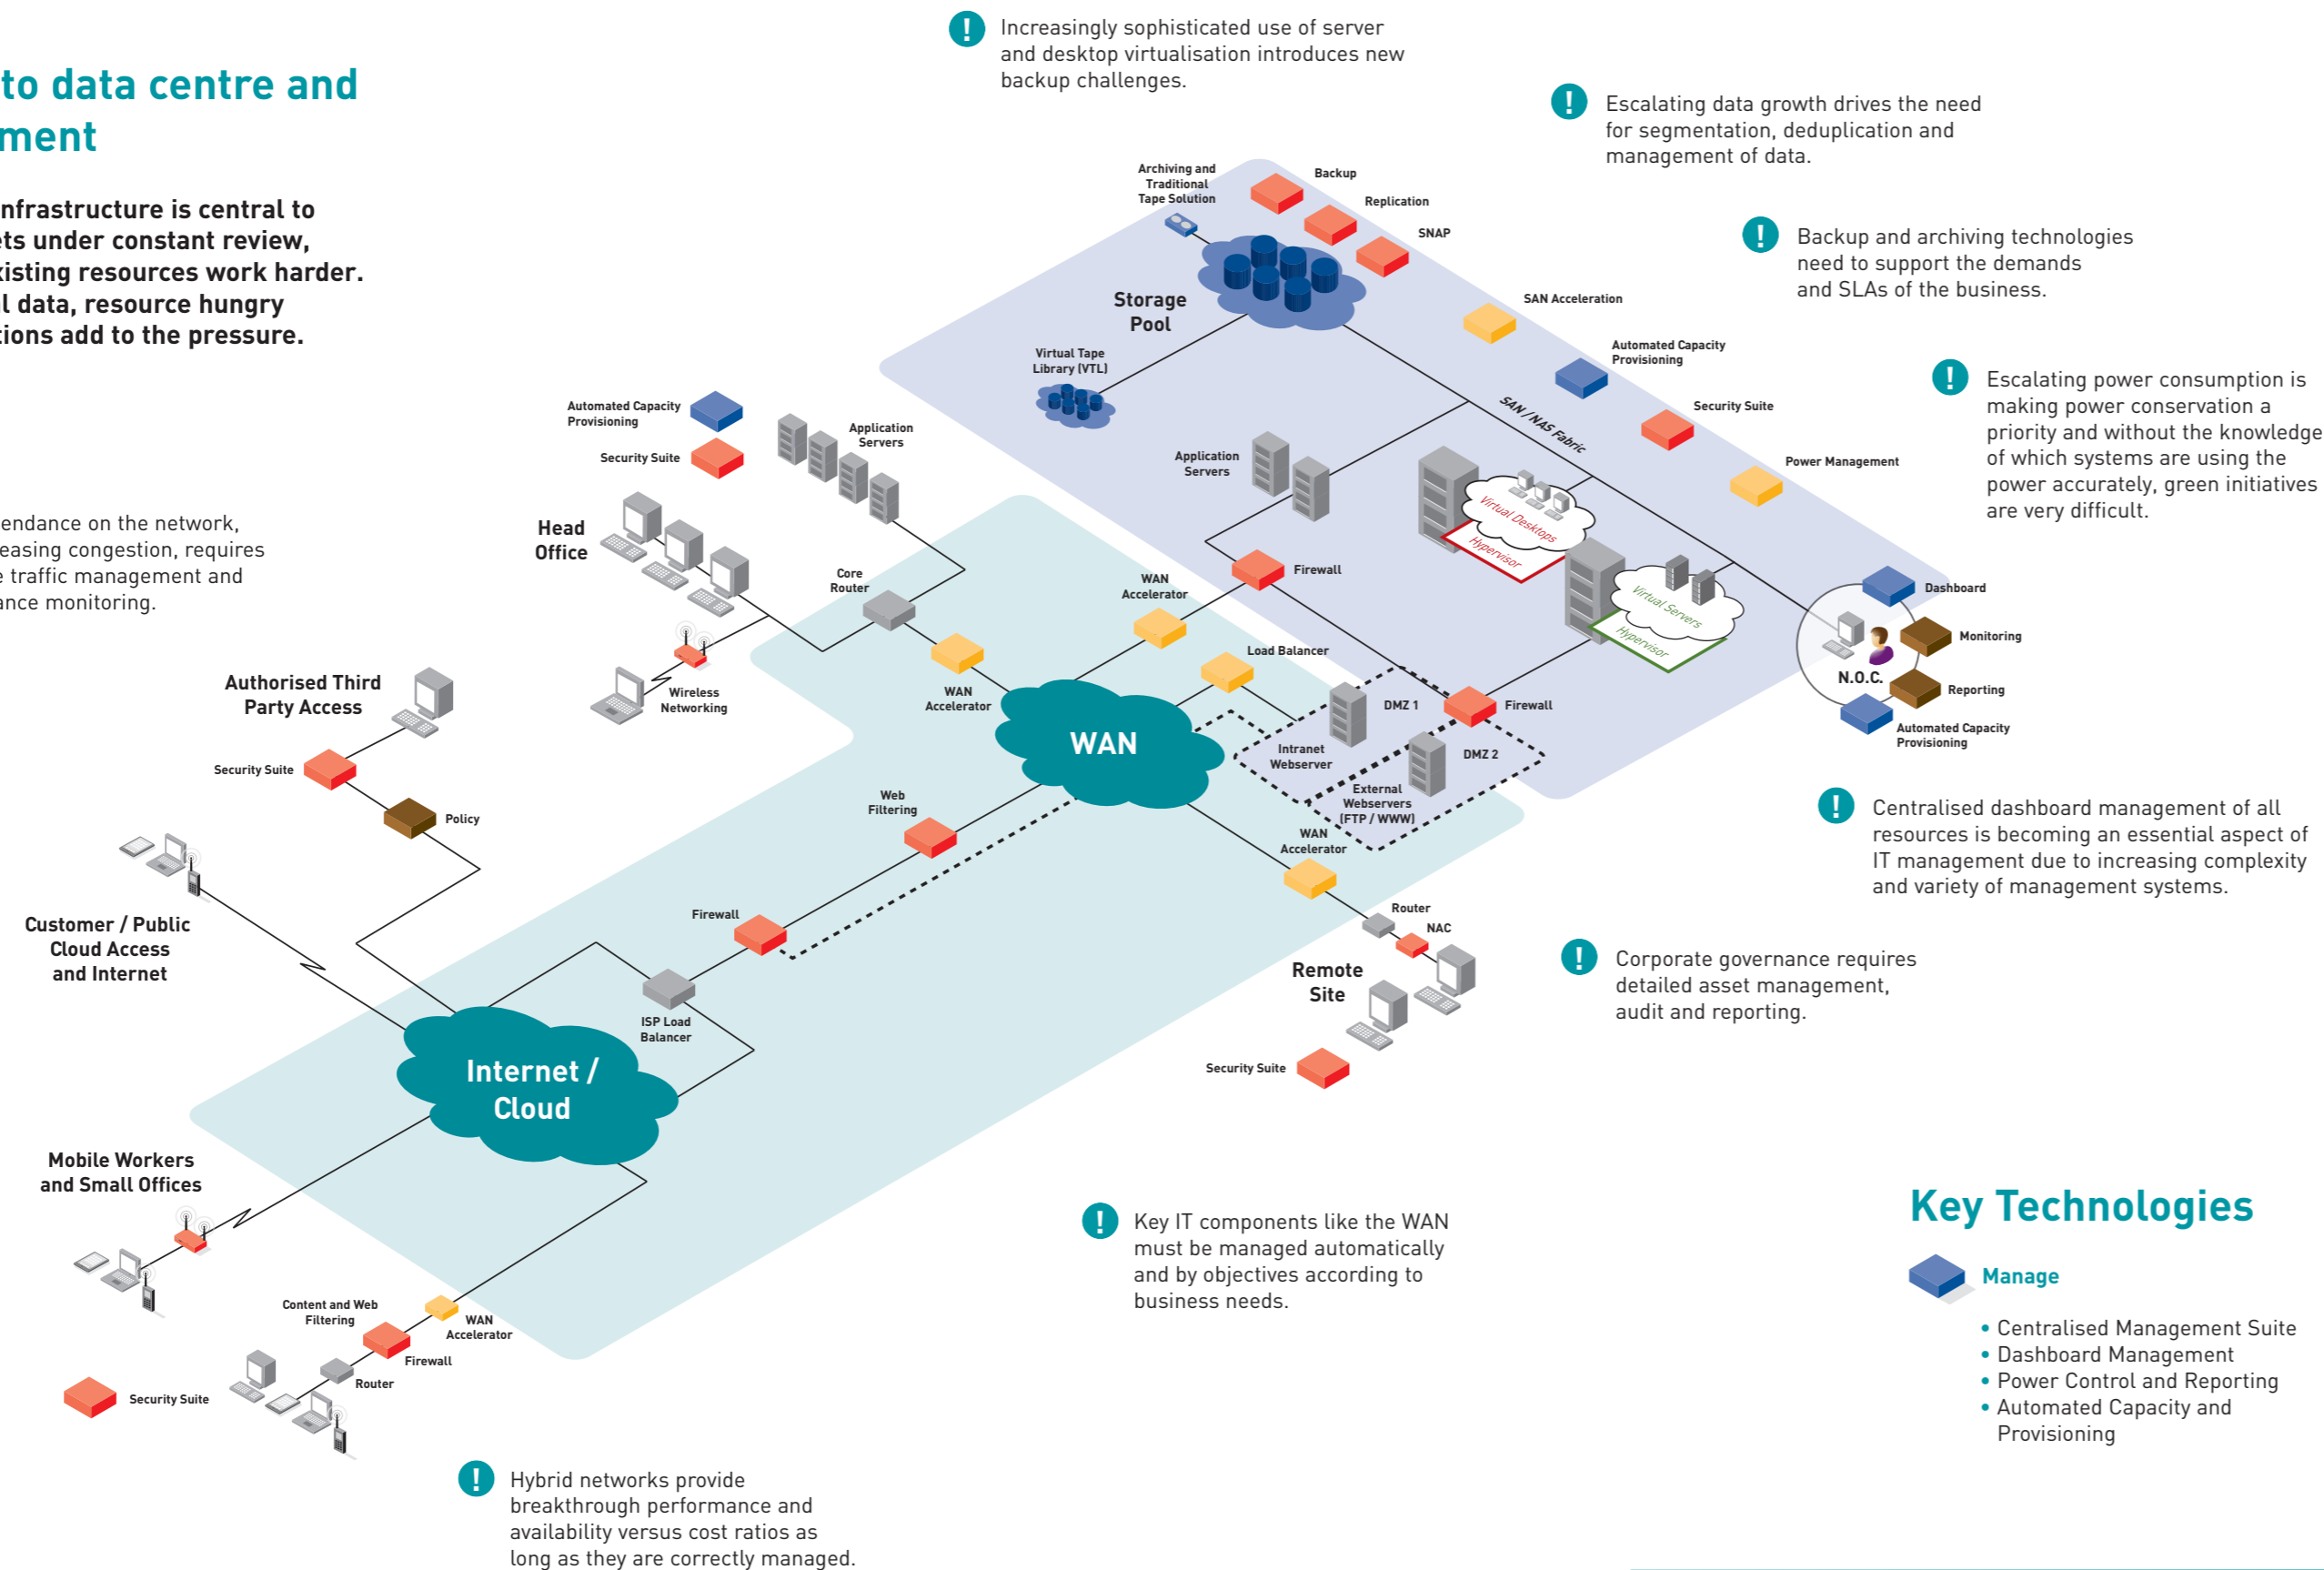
to data centre and
ment

nfrastructure is central to
ets under constant review,
xisting resources work harder.
l data, resource hungry
tions add to the pressure.

endance on the network,
easing congestion, requires
e traffic management and
ance monitoring.

! Increasingly sophisticated use of server and desktop virtualisation introduces new backup challenges.

! Escalating data growth drives the need for segmentation, deduplication and management of data.

! Backup and archiving technologies need to support the demands and SLAs of the business.

! Escalating power consumption is making power conservation a priority and without the knowledge of which systems are using the power accurately, green initiatives are very difficult.

! Centralised dashboard management of all resources is becoming an essential aspect of IT management due to increasing complexity and variety of management systems.

! Corporate governance requires detailed asset management, audit and reporting.

! Key IT components like the WAN must be managed automatically and by objectives according to business needs.

! Hybrid networks provide breakthrough performance and availability versus cost ratios as long as they are correctly managed.

Archiving and Traditional Tape Solution
Backup
Replication
SNAP
Storage Pool
SAN Acceleration
Automated Capacity Provisioning
Virtual Tape Library (VTL)
SAN / NAS Fabric
Security Suite
Power Management
Application Servers
Virtual Desktops
Hypervisor
Firewall
Virtual Servers
Hypervisor
Dashboard
Monitoring
N.O.C.
Reporting
Automated Capacity Provisioning
Automated Capacity Provisioning
Security Suite
Application Servers
Head Office
Core Router
WAN Accelerator
Wireless Networking
WAN Accelerator
Load Balancer
WAN
DMZ 1
Firewall
Intranet Webserver
DMZ 2
External Webservers (FTP / WWW)
WAN Accelerator
Authorised Third Party Access
Security Suite
Policy
Web Filtering
Firewall
Router
NAC
Remote Site
Security Suite
Customer / Public Cloud Access and Internet
ISP Load Balancer
Internet / Cloud
Mobile Workers and Small Offices
Content and Web Filtering
WAN Accelerator
Firewall
Router
Security Suite

Key Technologies
Manage
• Centralised Management Suite
• Dashboard Management
• Power Control and Reporting
• Automated Capacity and Provisioning